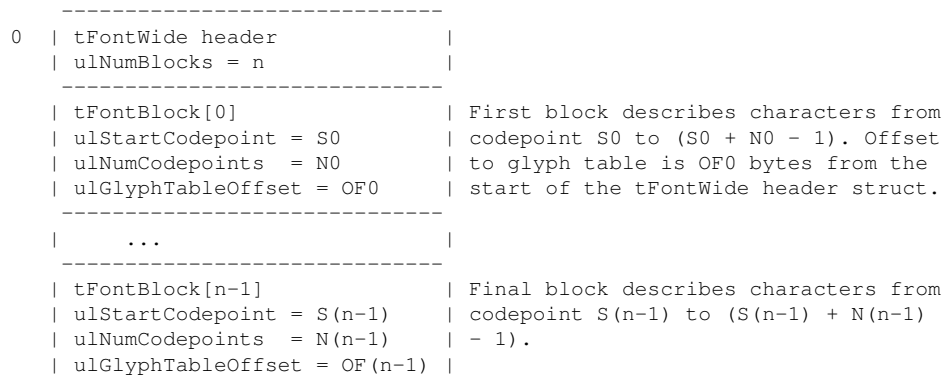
```
   ------------------------------
0  | tFontWide header            |
   | ulNumBlocks = n             |
   ------------------------------
   | tFontBlock[0]               | First block describes characters from
   | ulStartCodepoint = S0       | codepoint S0 to (S0 + N0 - 1). Offset
   | ulNumCodepoints  = N0       | to glyph table is OF0 bytes from the
   | ulGlyphTableOffset = OF0    | start of the tFontWide header struct.
   ------------------------------
   |     ...                     |
   ------------------------------
   | tFontBlock[n-1]             | Final block describes characters from
   | ulStartCodepoint = S(n-1)   | codepoint S(n-1) to (S(n-1) + N(n-1)
   | ulNumCodepoints  = N(n-1)   | - 1).
   | ulGlyphTableOffset = OF(n-1) |
```